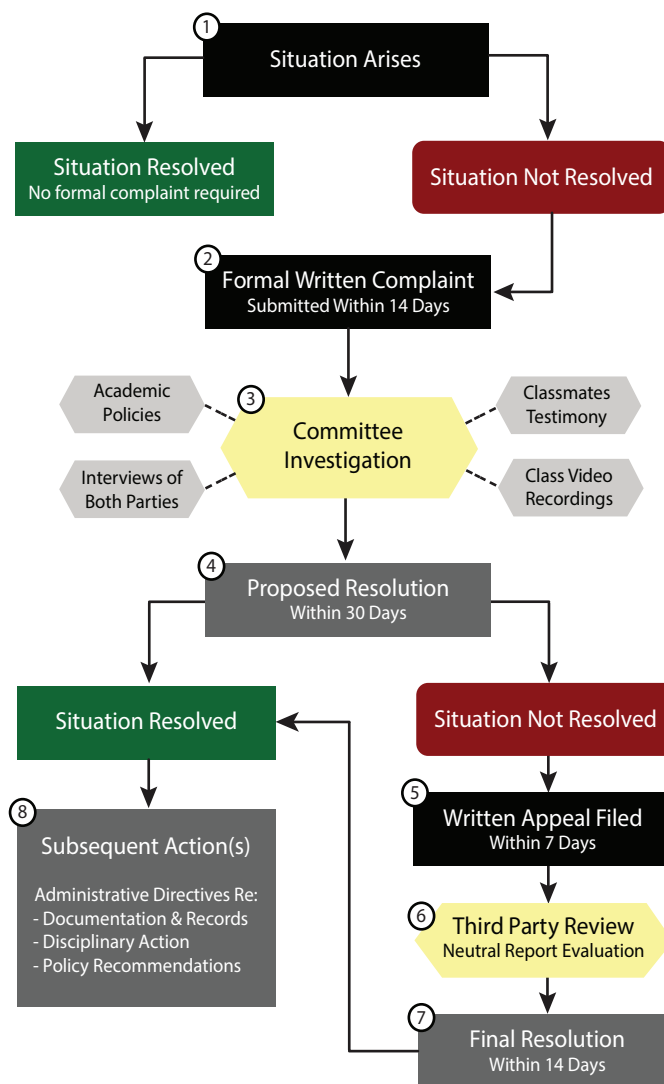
1
Situation Arises

Situation Resolved
No formal complaint required

Situation Not Resolved

2
Formal Written Complaint
Submitted Within 14 Days

Academic Policies

Classmates Testimony

3
Committee Investigation

Interviews of Both Parties

Class Video Recordings

4
Proposed Resolution
Within 30 Days

Situation Resolved

Situation Not Resolved

5
Written Appeal Filed
Within 7 Days

8
Subsequent Action(s)

Administrative Directives Re:
- Documentation & Records
- Disciplinary Action
- Policy Recommendations

6
Third Party Review
Neutral Report Evaluation

7
Final Resolution
Within 14 Days